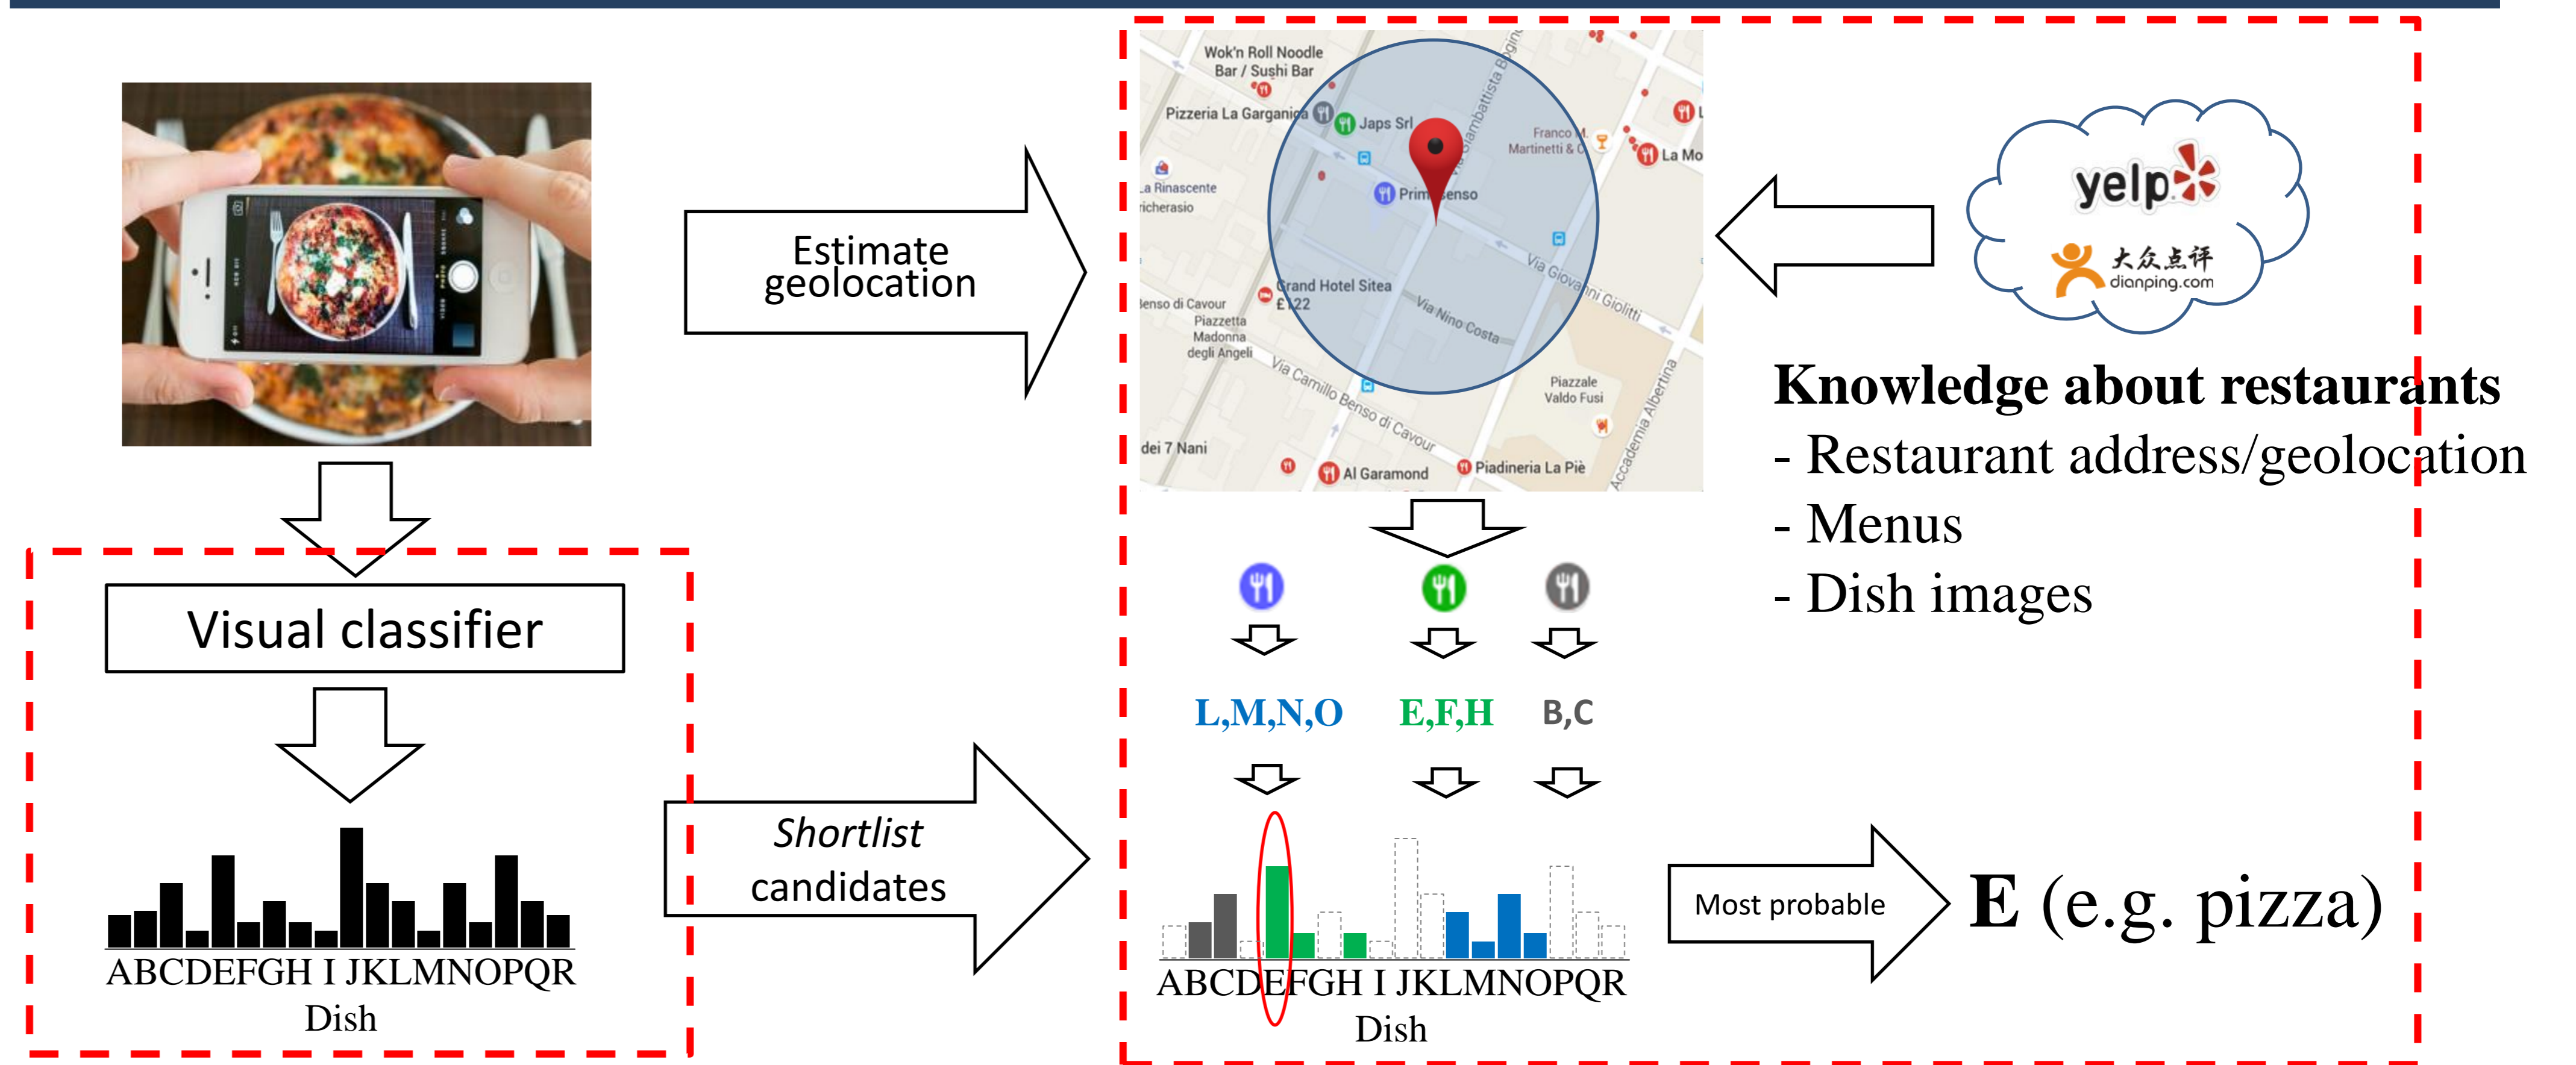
Estimate geolocation

Wok'n Roll Noodle Bar / Sushi Bar
Pizzeria La Garganica
Japs Srl
Franco Martinetti &
La Mo
La Rinascente
richerasio
Prim senso
Via Giovanni Giolitti
Grand Hotel Sitea £122
Benso di Cavour
Piazzetta Madonna degli Angeli
Via Nino Costa
Via Camillo Benso di Cavour
Piazzale Valdo Fusi
Accademia Albertina
dei 7 Nani
Al Garamond
Piadineria La Piè

yelp
大众点评 dianping.com

Knowledge about restaurants
- Restaurant address/geolocation
- Menus
- Dish images

Visual classifier

ABCDEFGH I JKLMNOPQR
Dish

Shortlist candidates

L,M,N,O
E,F,H
B,C

ABCDEFGH I JKLMNOPQR
Dish

Most probable

E (e.g. pizza)